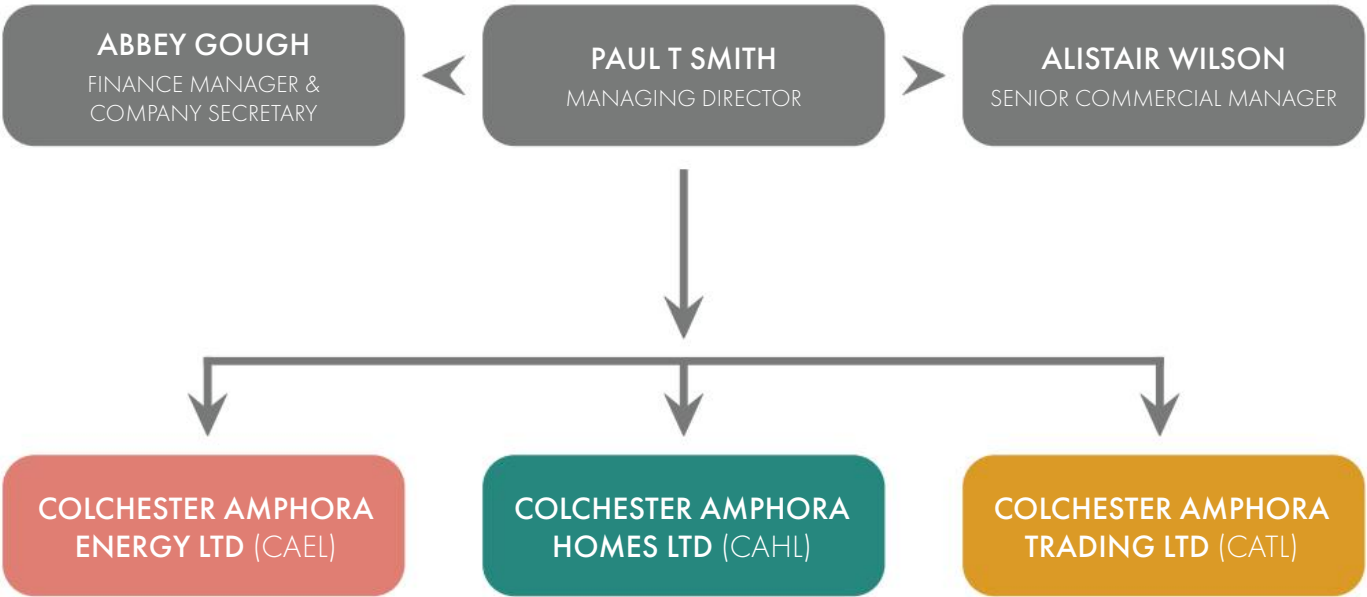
ABBEY GOUGH
FINANCE MANAGER & COMPANY SECRETARY

PAUL T SMITH
MANAGING DIRECTOR

ALISTAIR WILSON
SENIOR COMMERCIAL MANAGER

COLCHESTER AMPHORA ENERGY LTD (CAEL)

COLCHESTER AMPHORA HOMES LTD (CAHL)

COLCHESTER AMPHORA TRADING LTD (CATL)